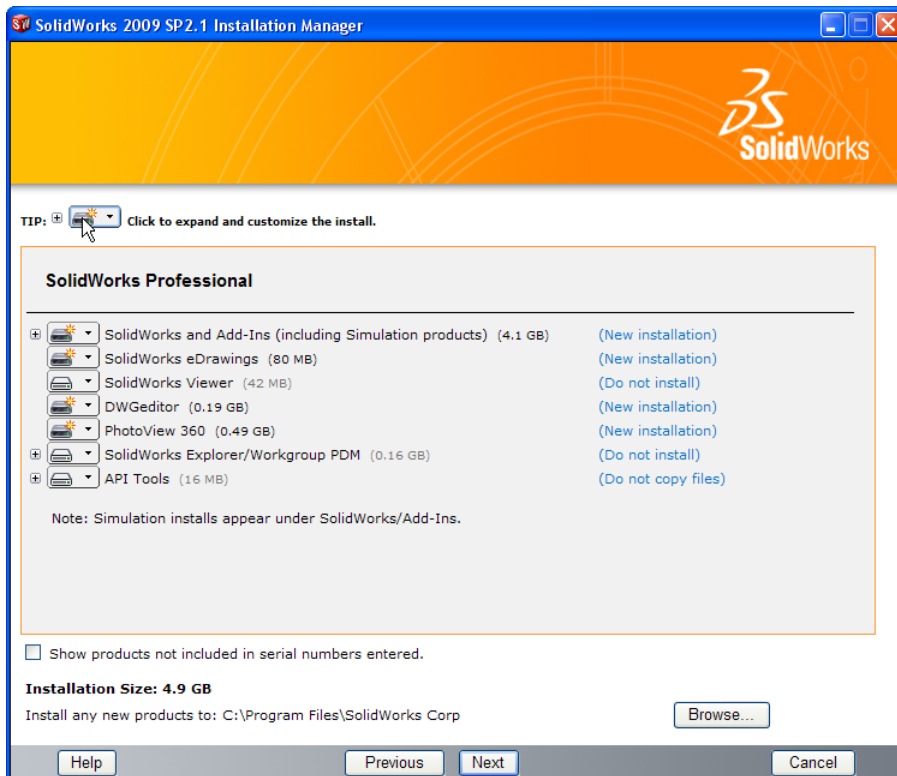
SolidWorks 2009 SP2.1 Installation Manager

3S SolidWorks

TIP: Click to expand and customize the install.

SolidWorks Professional

| | |
|---|---|
| SolidWorks and Add-Ins (including Simulation products) (4.1 GB) | (New installation) |
| SolidWorks eDrawings (80 MB) | (New installation) |
| SolidWorks Viewer (42 MB) | (Do not install) |
| DWGeditor (0.19 GB) | (New installation) |
| PhotoView 360 (0.49 GB) | (New installation) |
| SolidWorks Explorer/Workgroup PDM (0.16 GB) | (Do not install) |
| API Tools (16 MB) | (Do not copy files) |

Note: Simulation installs appear under SolidWorks/Add-Ins.

Show products not included in serial numbers entered.

Installation Size: 4.9 GB

Install any new products to: C:\Program Files\SolidWorks Corp

Browse...

Help

Previous

Next

Cancel